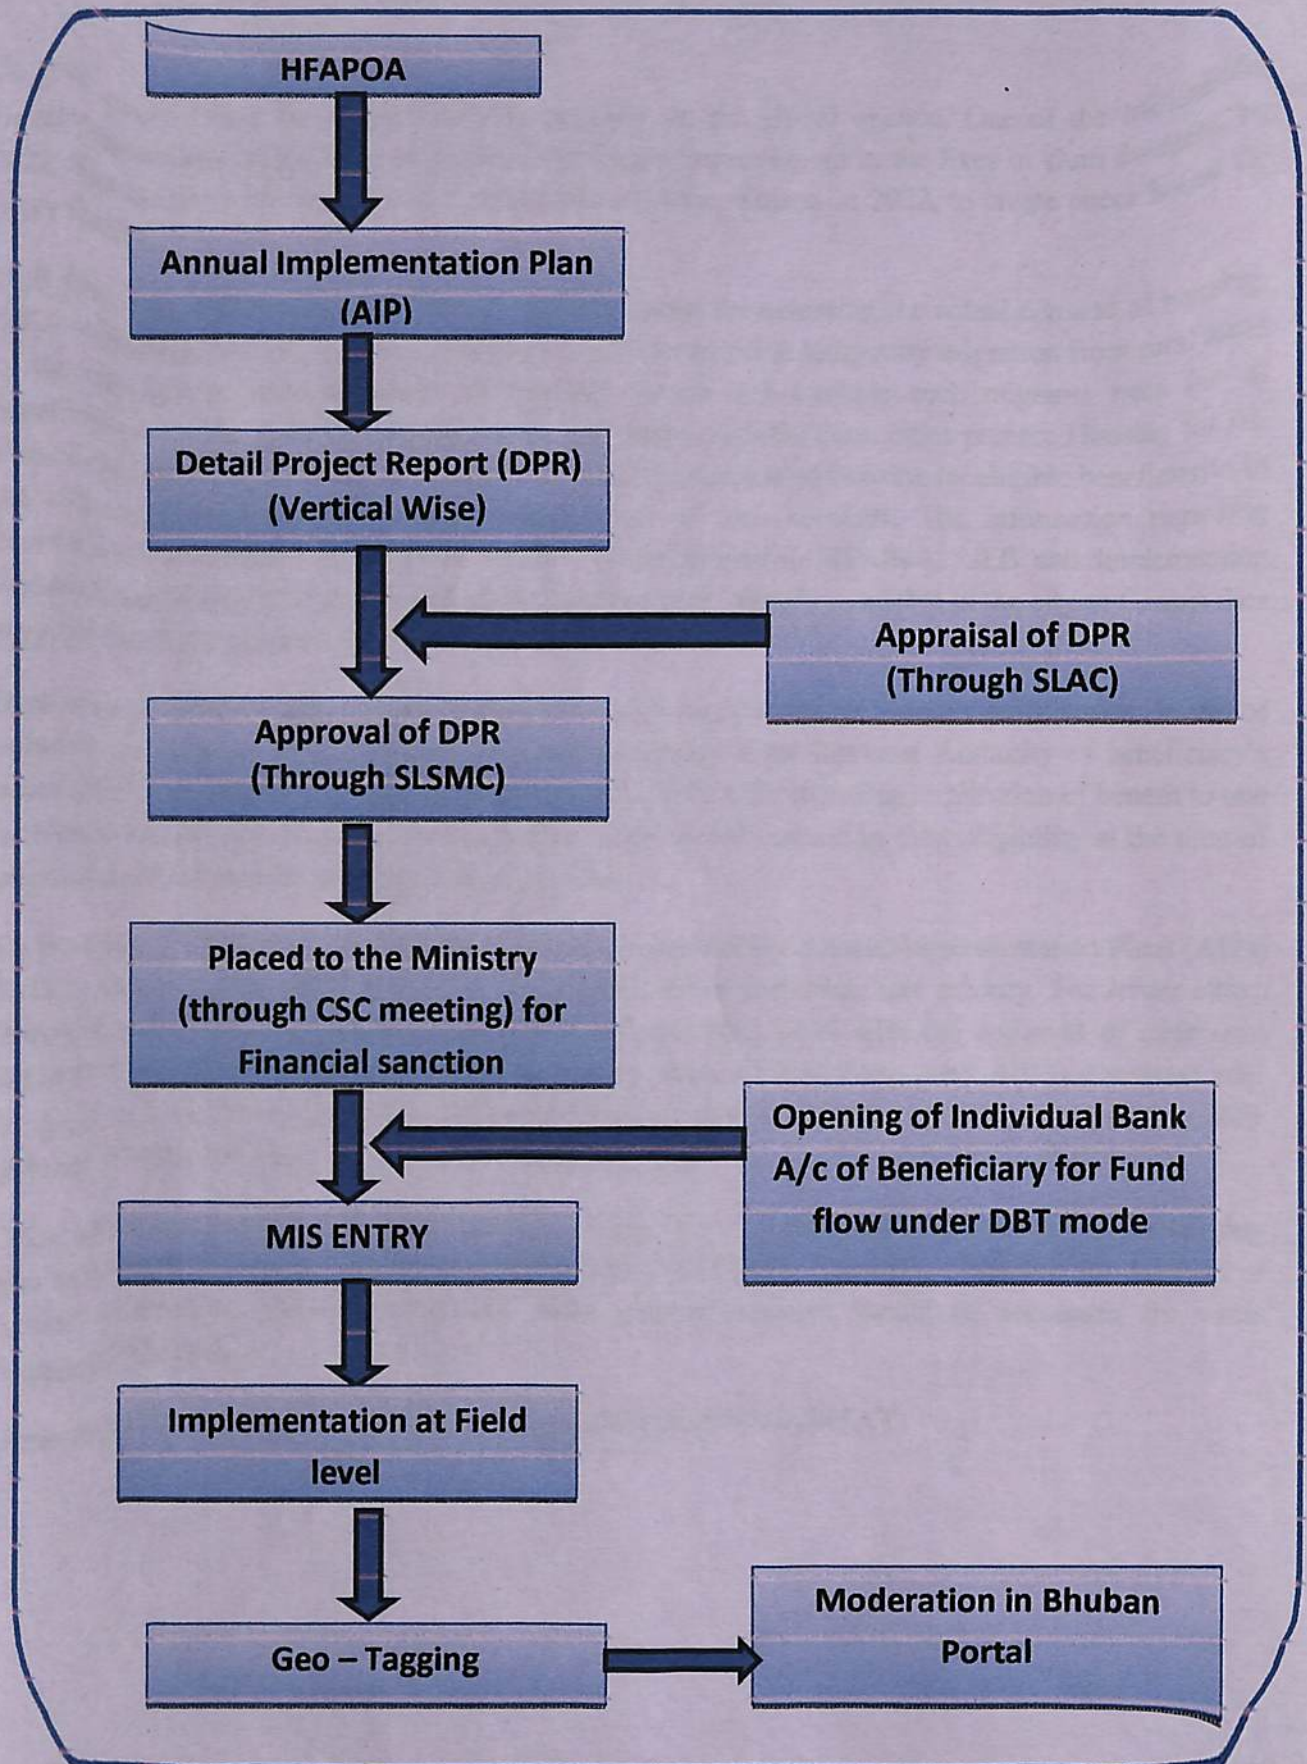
HFAPOA

Annual Implementation Plan (AIP)

Detail Project Report (DPR) (Vertical Wise)

Appraisal of DPR (Through SLAC)

Approval of DPR (Through SLSMC)

Placed to the Ministry (through CSC meeting) for Financial sanction

Opening of Individual Bank A/c of Beneficiary for Fund flow under DBT mode

MIS ENTRY

Implementation at Field level

Geo – Tagging

Moderation in Bhuban Portal